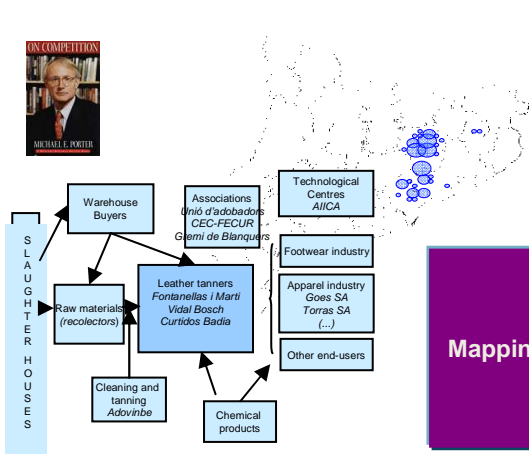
ON COMPETITION
MICHAEL E. PORTER

SLAUGHTER HOUSES

Warehouse Buyers

Raw materials (recolectors)

Associations
Unió d'adobadors
CEC-FECUR
Gremi de Blanquers

Leather tanners
Fontanellas i Marti
Vidal Bosch
Curtidos Badia

Technological Centres
AIICA

Footwear industry

Apparel industry
Goes SA
Torras SA
(...)

Other end-users

Cleaning and tanning
Adovinbe

Chemical products

Mappin